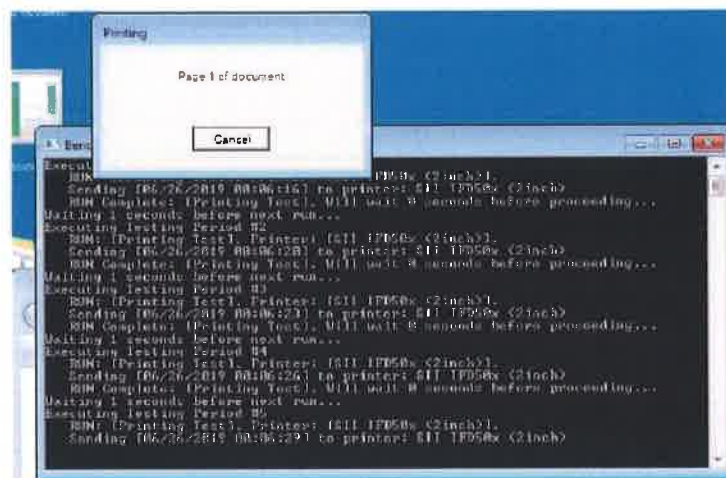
Printing

Page 1 of document

Cancel

Benc

Execut
RUN: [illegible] FPD50x (2inch)].
Sending [06/26/2019 08:06:16] to printer: SII IFD50x (2inch)
RUN Complete: [Printing Test]. Will wait 0 seconds before proceeding...
Waiting 1 seconds before next run...
Executing Testing Period #2
RUN: [Printing Test]. Printer: [SII IFD50x (2inch)].
Sending [06/26/2019 08:06:20] to printer: SII IFD50x (2inch)
RUN Complete: [Printing Test]. Will wait 0 seconds before proceeding...
Waiting 1 seconds before next run...
Executing Testing Period #3
RUN: [Printing Test]. Printer: [SII IFD50x (2inch)].
Sending [06/26/2019 08:06:23] to printer: SII IFD50x (2inch)
RUN Complete: [Printing Test]. Will wait 0 seconds before proceeding...
Waiting 1 seconds before next run...
Executing Testing Period #4
RUN: [Printing Test]. Printer: [SII IFD50x (2inch)].
Sending [06/26/2019 08:06:26] to printer: SII IFD50x (2inch)
RUN Complete: [Printing Test]. Will wait 0 seconds before proceeding...
Waiting 1 seconds before next run...
Executing Testing Period #5
RUN: [Printing Test]. Printer: [SII IFD50x (2inch)].
Sending [06/26/2019 08:06:29] to printer: SII IFD50x (2inch)